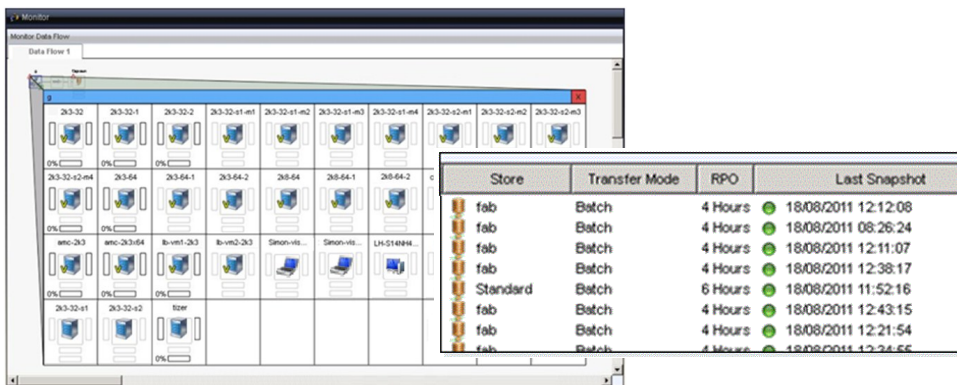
Monitor

Monitor Data Flow

Data Flow 1

2k3-32
0%
2k3-32-1
0%
2k3-32-2
0%
2k3-32-s1-m1
2k3-32-s1-m2
2k3-32-s1-m3
2k3-32-s1-m4
2k3-32-s2-m1
2k3-32-s2-m2
2k3-32-s2-m3
2k3-32-s2-m4
0%
2k3-64
0%
2k3-64-1
0%
2k3-64-2
2k8-64
2k8-64-1
2k8-64-2
amc-2k3
0%
amc-2k3x64
0%
lb-vm1-2k3
0%
lb-vm2-2k3
Simon-vis...
Simon-vis...
LH-S14NH4...
2k3-32-s1
0%
2k3-32-s2
tizer
0%

| Store | Transfer Mode | RPO | Last Snapshot |
|---|---|---|---|
| fab | Batch | 4 Hours | 18/08/2011 12:12:08 |
| fab | Batch | 4 Hours | 18/08/2011 08:26:24 |
| fab | Batch | 4 Hours | 18/08/2011 12:11:07 |
| fab | Batch | 4 Hours | 18/08/2011 12:38:17 |
| Standard | Batch | 6 Hours | 18/08/2011 11:52:16 |
| fab | Batch | 4 Hours | 18/08/2011 12:43:15 |
| fab | Batch | 4 Hours | 18/08/2011 12:21:54 |
| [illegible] | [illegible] | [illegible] | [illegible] |